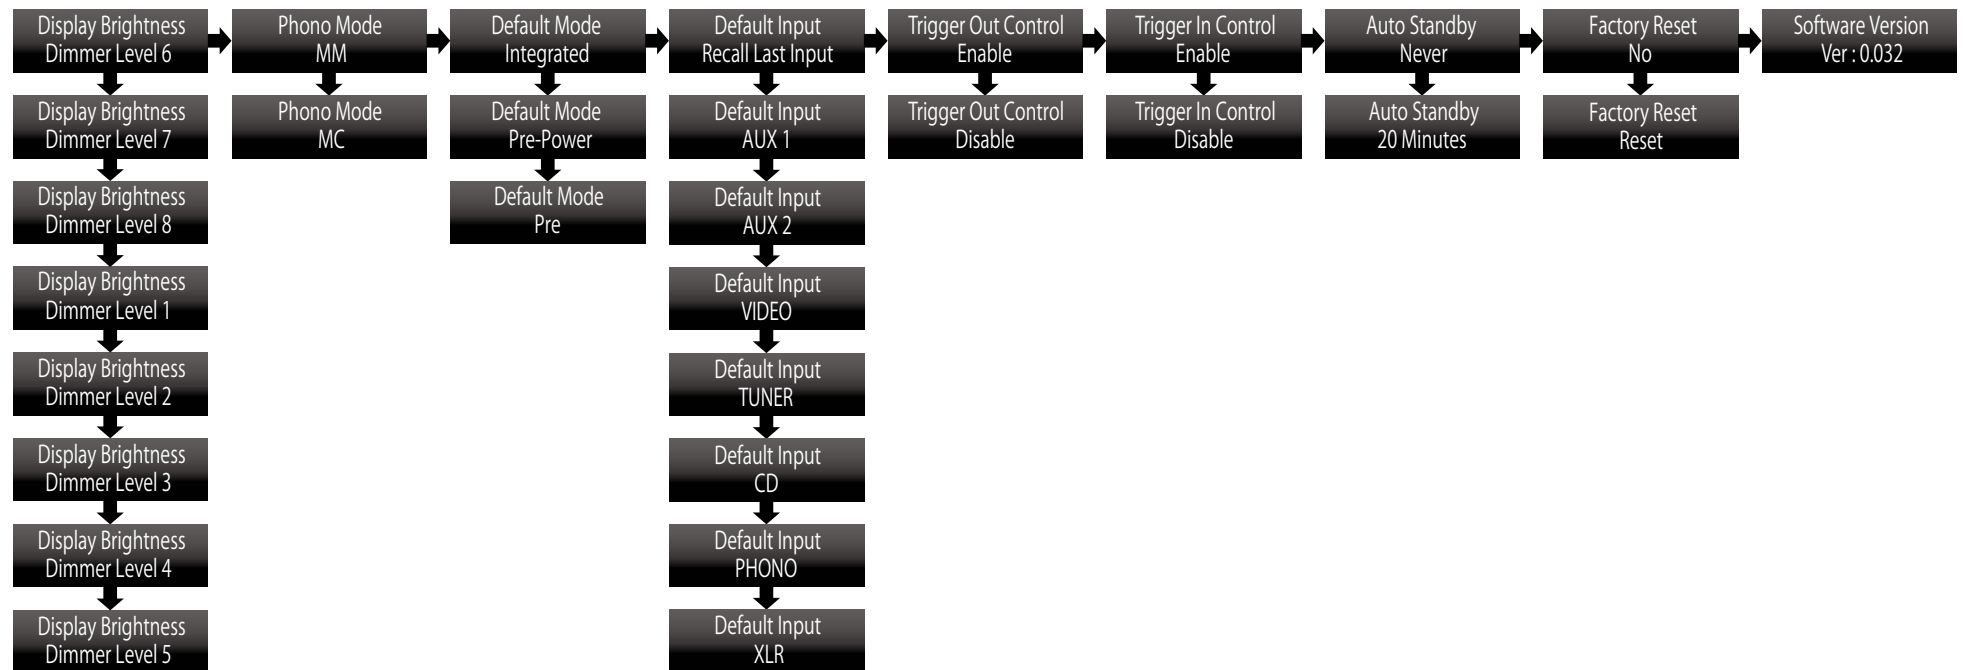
Display Brightness
Dimmer Level 6

Display Brightness
Dimmer Level 7

Display Brightness
Dimmer Level 8

Display Brightness
Dimmer Level 1

Display Brightness
Dimmer Level 2

Display Brightness
Dimmer Level 3

Display Brightness
Dimmer Level 4

Display Brightness
Dimmer Level 5

Phono Mode
MM

Phono Mode
MC

Default Mode
Integrated

Default Mode
Pre-Power

Default Mode
Pre

Default Input
Recall Last Input

Default Input
AUX 1

Default Input
AUX 2

Default Input
VIDEO

Default Input
TUNER

Default Input
CD

Default Input
PHONO

Default Input
XLR

Trigger Out Control
Enable

Trigger Out Control
Disable

Trigger In Control
Enable

Trigger In Control
Disable

Auto Standby
Never

Auto Standby
20 Minutes

Factory Reset
No

Factory Reset
Reset

Software Version
Ver : 0.032